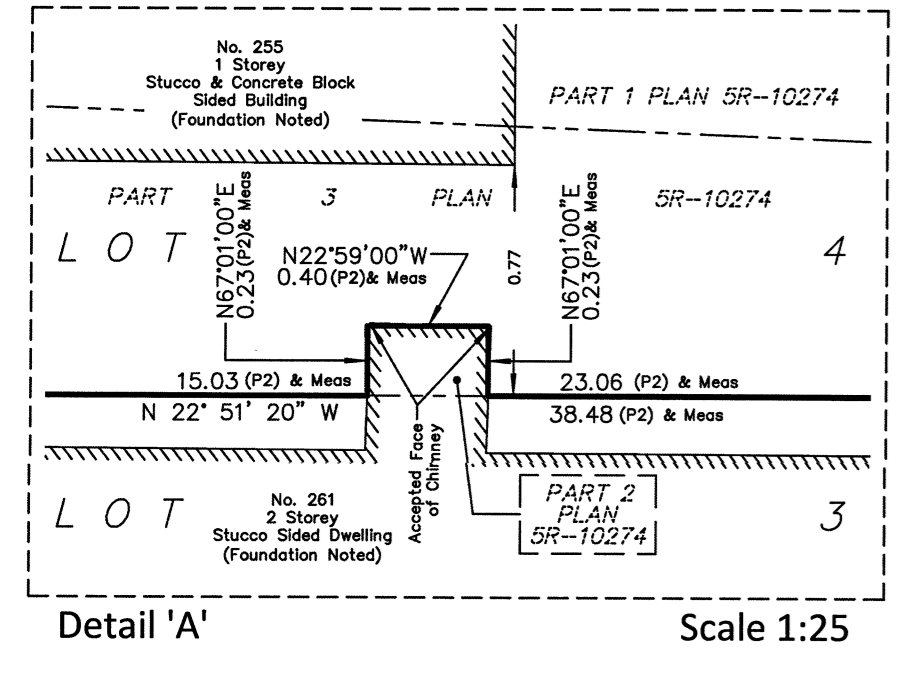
No. 255
1 Storey
Stucco & Concrete Block
Sided Building
(Foundation Noted)

PART 1 PLAN 5R–10274

PART 3 PLAN 5R–10274

LOT 4

N67°01'00"E
0.23 (P2)& Meas

N22°59'00"W
0.40 (P2)& Meas

0.77

N67°01'00"E
0.23 (P2)& Meas

15.03 (P2) & Meas

23.06 (P2) & Meas

N 22° 51' 20" W

38.48 (P2) & Meas

Accepted Face of Chimney

LOT 3

No. 261
2 Storey
Stucco Sided Dwelling
(Foundation Noted)

PART 2
PLAN
5R–10274

Detail 'A'

Scale 1:25